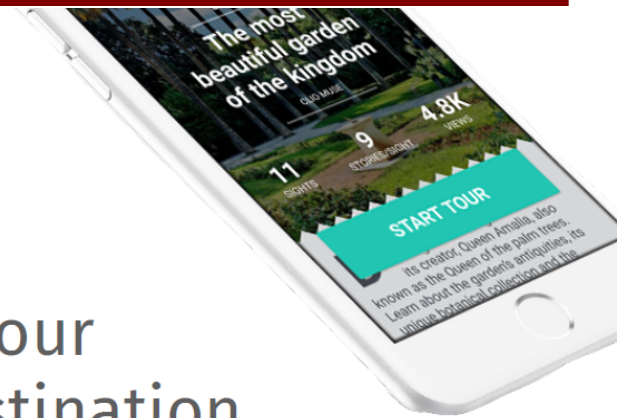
The most beautiful garden of the kingdom

CLIO MUSE

11
SIGHTS

9
STORIES/SIGHT

4.8K
VIEWS

START TOUR

its creator, Queen Amalia, also known as the Queen of the palm trees. Learn about the garden's antiquities, its unique botanical collection and the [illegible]

our
stination